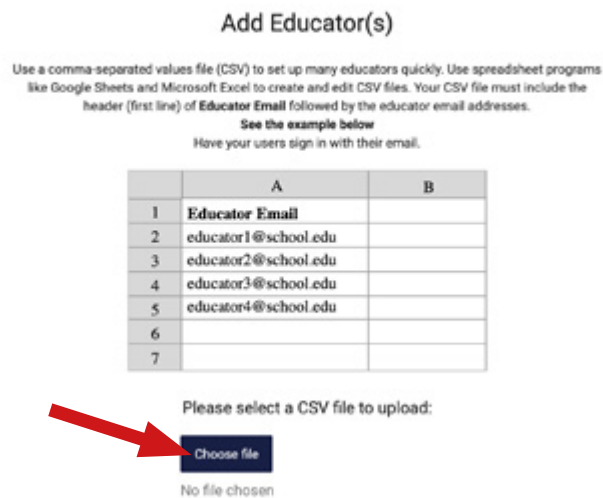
Add Educator(s)

Use a comma-separated values file (CSV) to set up many educators quickly. Use spreadsheet programs like Google Sheets and Microsoft Excel to create and edit CSV files. Your CSV file must include the header (first line) of **Educator Email** followed by the educator email addresses.
**See the example below**
Have your users sign in with their email.

| | A | B |
|---|---|---|
| 1 | **Educator Email** | |
| 2 | educator1@school.edu | |
| 3 | educator2@school.edu | |
| 4 | educator3@school.edu | |
| 5 | educator4@school.edu | |
| 6 | | |
| 7 | | |

Please select a CSV file to upload:

Choose file

No file chosen